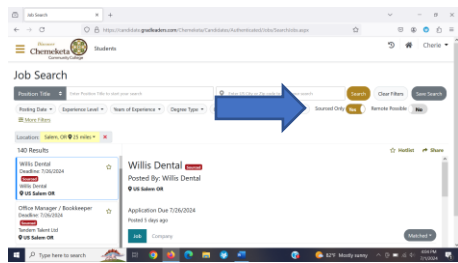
Job Search
https://candidate.gradleaders.com/Chemeketa/Candidates/Authenticated/Jobs/Search/Index.aspx
Chemeketa Community College Students
Charlie
Job Search
Position Title
Enter Position Title to start your search
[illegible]
Search
Clear Filters
Save Search
Posting Date
Experience Level
Years of Experience
Degree Type
Sourced Only
Yes
Remote Possible
No
More Filters
Location: Salem, OR 25 miles
140 Results
Hotlist
Share
Willis Dental
Deadline: 7/26/2024
Sourced
Willis Dental
US Salem OR
Office Manager / Bookkeeper
Deadline: 7/26/2024
Sourced
Tandem Talent Ltd
US Salem OR
Willis Dental
Sourced
Posted By: Willis Dental
US Salem OR
Application Due 7/26/2024
Posted 5 days ago
Job
Company
Matched
Type here to search
82°F Mostly sunny
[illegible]